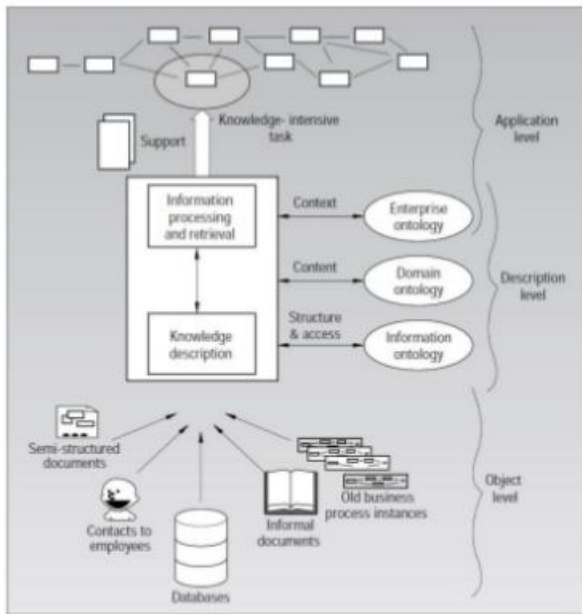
Knowledge- intensive task

Support

Application level

Information processing and retrieval

Context

Enterprise ontology

Content

Domain ontology

Description level

Knowledge description

Structure & access

Information ontology

Semi-structured documents

Contacts to employees

Databases

Informal documents

Old business process instances

Object level